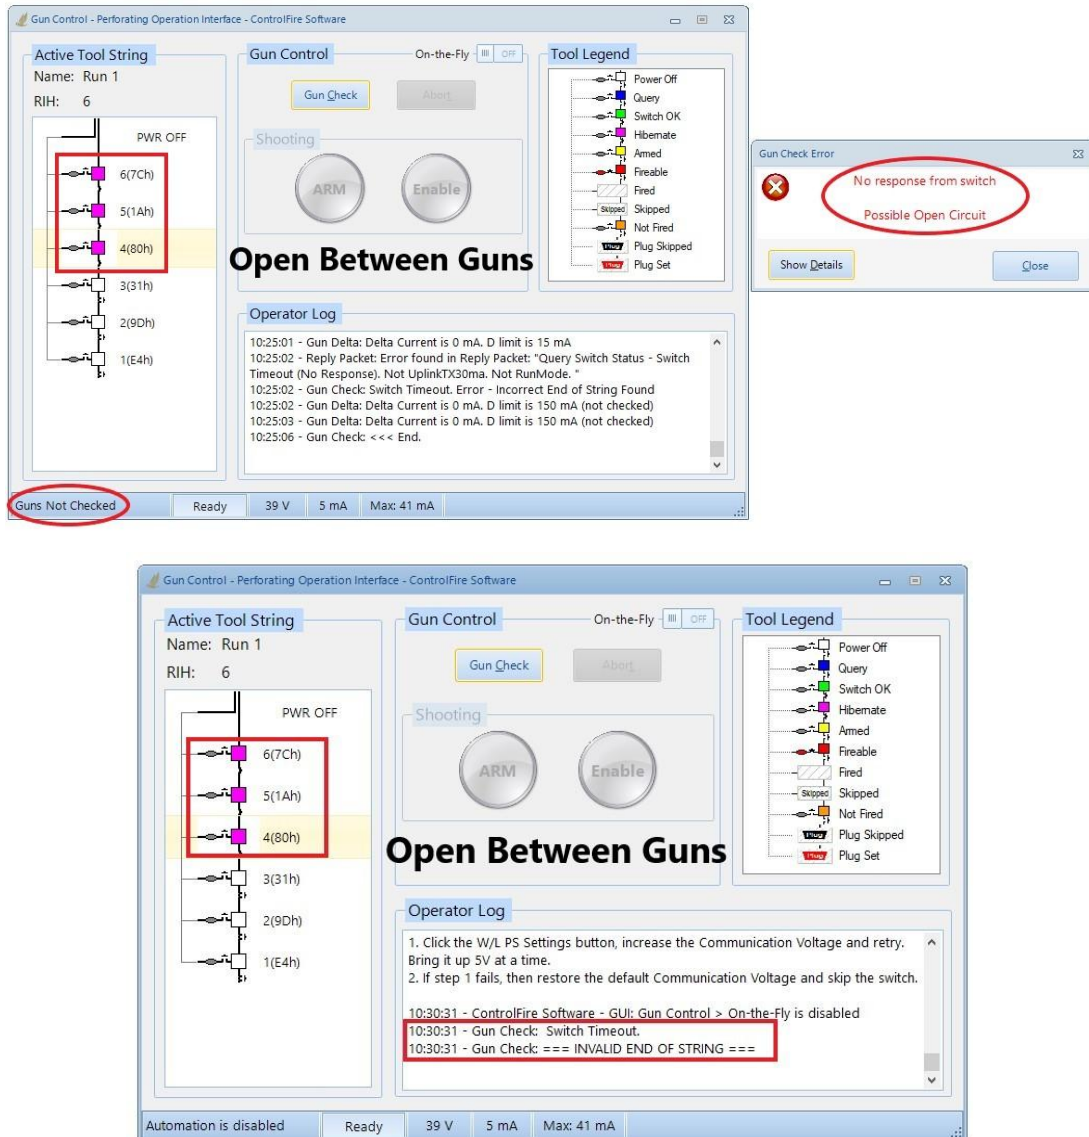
Gun Control - Perforating Operation Interface - ControlFire Software

Active Tool String
Name: Run 1
RIH: 6

PWR OFF
6(7Ch)
5(1Ah)
4(80h)
3(31h)
2(9Dh)
1(E4h)

Gun Control
On-the-Fly OFF
Gun Check
Abort

Shooting
ARM
Enable

Open Between Guns

Tool Legend
Power Off
Query
Switch OK
Hibernate
Armed
Fireable
Fired
Skipped
Not Fired
Plug Skipped
Plug Set

Operator Log
10:25:01 - Gun Delta: Delta Current is 0 mA. D limit is 15 mA
10:25:02 - Reply Packet: Error found in Reply Packet: "Query Switch Status - Switch Timeout (No Response). Not UplinkTX30ma. Not RunMode. "
10:25:02 - Gun Check: Switch Timeout. Error - Incorrect End of String Found
10:25:02 - Gun Delta: Delta Current is 0 mA. D limit is 150 mA (not checked)
10:25:03 - Gun Delta: Delta Current is 0 mA. D limit is 150 mA (not checked)
10:25:06 - Gun Check: <<< End.

Guns Not Checked | Ready | 39 V | 5 mA | Max: 41 mA

Gun Check Error
No response from switch
Possible Open Circuit
Show Details
Close

Gun Control - Perforating Operation Interface - ControlFire Software

Active Tool String
Name: Run 1
RIH: 6

PWR OFF
6(7Ch)
5(1Ah)
4(80h)
3(31h)
2(9Dh)
1(E4h)

Gun Control
On-the-Fly OFF
Gun Check
Abort

Shooting
ARM
Enable

Open Between Guns

Tool Legend
Power Off
Query
Switch OK
Hibernate
Armed
Fireable
Fired
Skipped
Not Fired
Plug Skipped
Plug Set

Operator Log
1. Click the W/L PS Settings button, increase the Communication Voltage and retry. Bring it up 5V at a time.
2. If step 1 fails, then restore the default Communication Voltage and skip the switch.

10:30:31 - ControlFire Software - GUI: Gun Control > On-the-Fly is disabled
10:30:31 - Gun Check: Switch Timeout.
10:30:31 - Gun Check: === INVALID END OF STRING ===

Automation is disabled | Ready | 39 V | 5 mA | Max: 41 mA